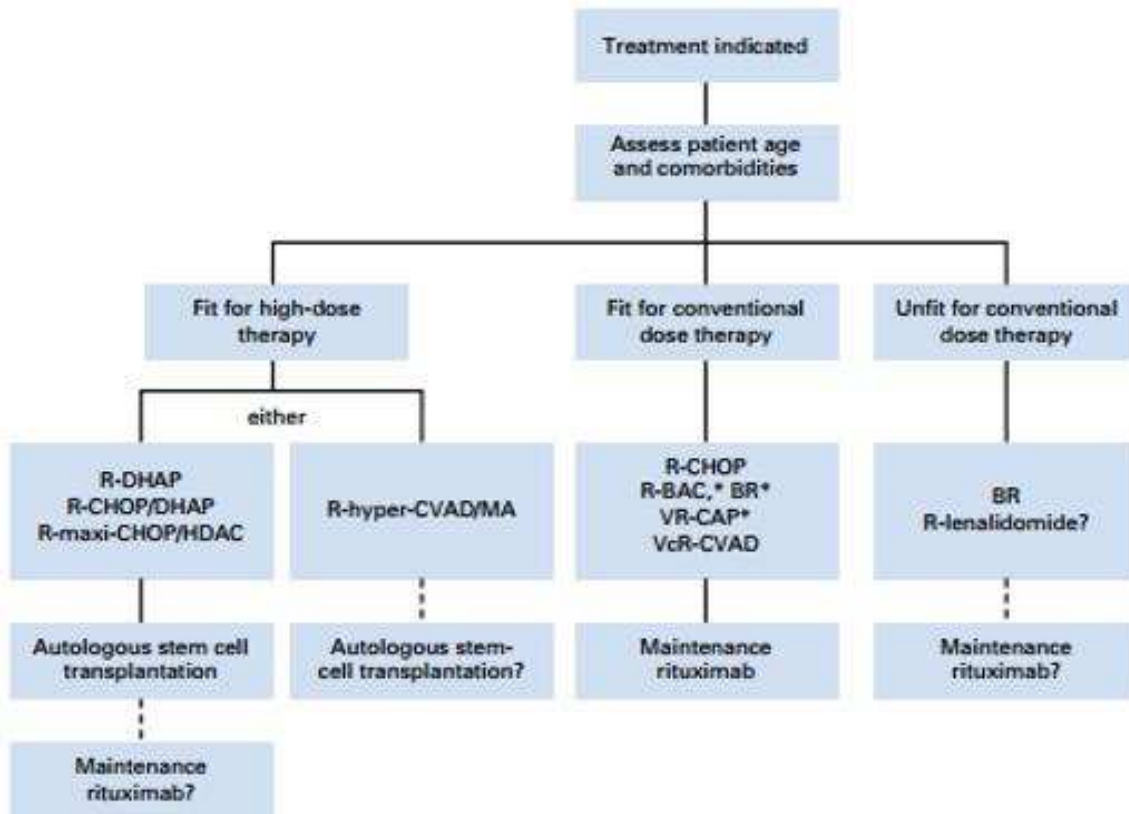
Treatment indicated

Assess patient age and comorbidities

Fit for high-dose therapy

Fit for conventional dose therapy

Unfit for conventional dose therapy

either

R-DHAP
R-CHOP/DHAP
R-maxi-CHOP/HDAC

R-hyper-CVAD/MA

R-CHOP
R-BAC,* BR*
VR-CAP*
VcR-CVAD

BR
R-lenalidomide?

Autologous stem cell transplantation

Autologous stem-cell transplantation?

Maintenance rituximab

Maintenance rituximab?

Maintenance rituximab?